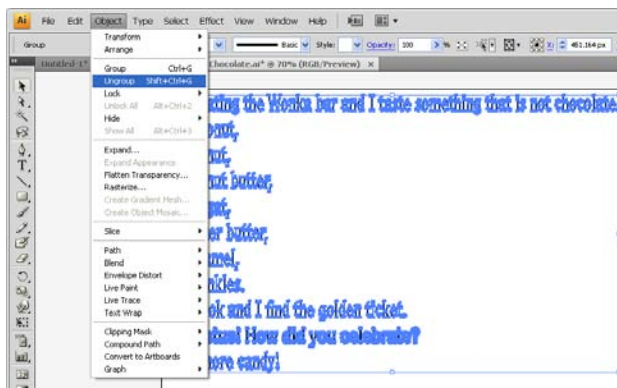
Ai File Edit Object Type Select Effect View Window Help

Group

Transform
Arrange

Group Ctrl+G
Ungroup Shift+Ctrl+G
Lock
Unlock All Alt+Ctrl+2
Hide
Show All Alt+Ctrl+3

Expand...
Expand Appearance
Flatten Transparency...
Rasterize...
Create Gradient Mesh...
Create Object Mosaic...

Slice

Path
Blend
Envelope Distort
Live Paint
Live Trace
Text Wrap

Clipping Mask
Compound Path
Convert to Artboards
Graph

Basic Style: Opacity: 100 451.164 px

Untitled-1 Chocolate.ai* @ 70% (RGB/Preview)

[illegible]ing the Wonka bar and I taste something that is not chocolate
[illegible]ut,
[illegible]ut,
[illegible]ut butter,
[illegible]ut,
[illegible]er butter,
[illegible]mel,
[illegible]kles.
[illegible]ok and I find the golden ticket.
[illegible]tus! How did you celebrate?
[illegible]ore candy!